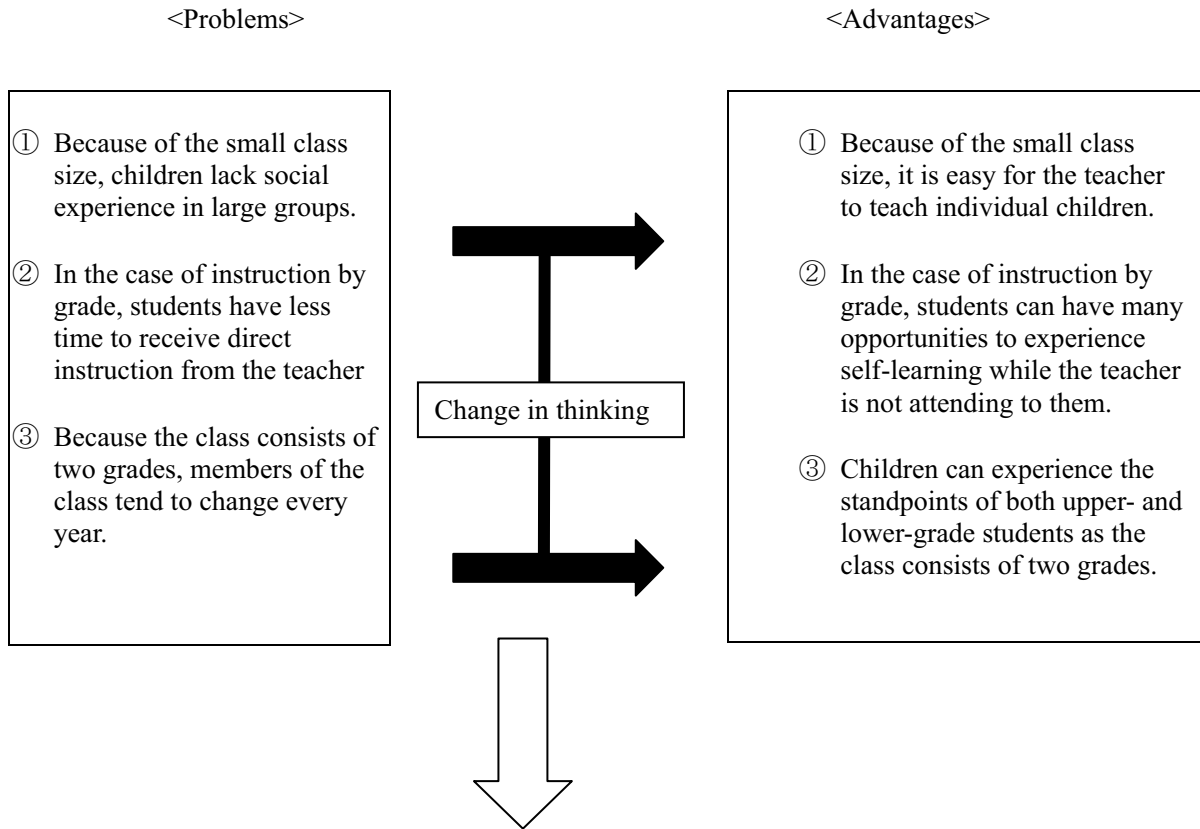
<Problems>

① Because of the small class size, children lack social experience in large groups.

② In the case of instruction by grade, students have less time to receive direct instruction from the teacher

③ Because the class consists of two grades, members of the class tend to change every year.

Change in thinking

<Advantages>

① Because of the small class size, it is easy for the teacher to teach individual children.

② In the case of instruction by grade, students can have many opportunities to experience self-learning while the teacher is not attending to them.

③ Children can experience the standpoints of both upper- and lower-grade students as the class consists of two grades.